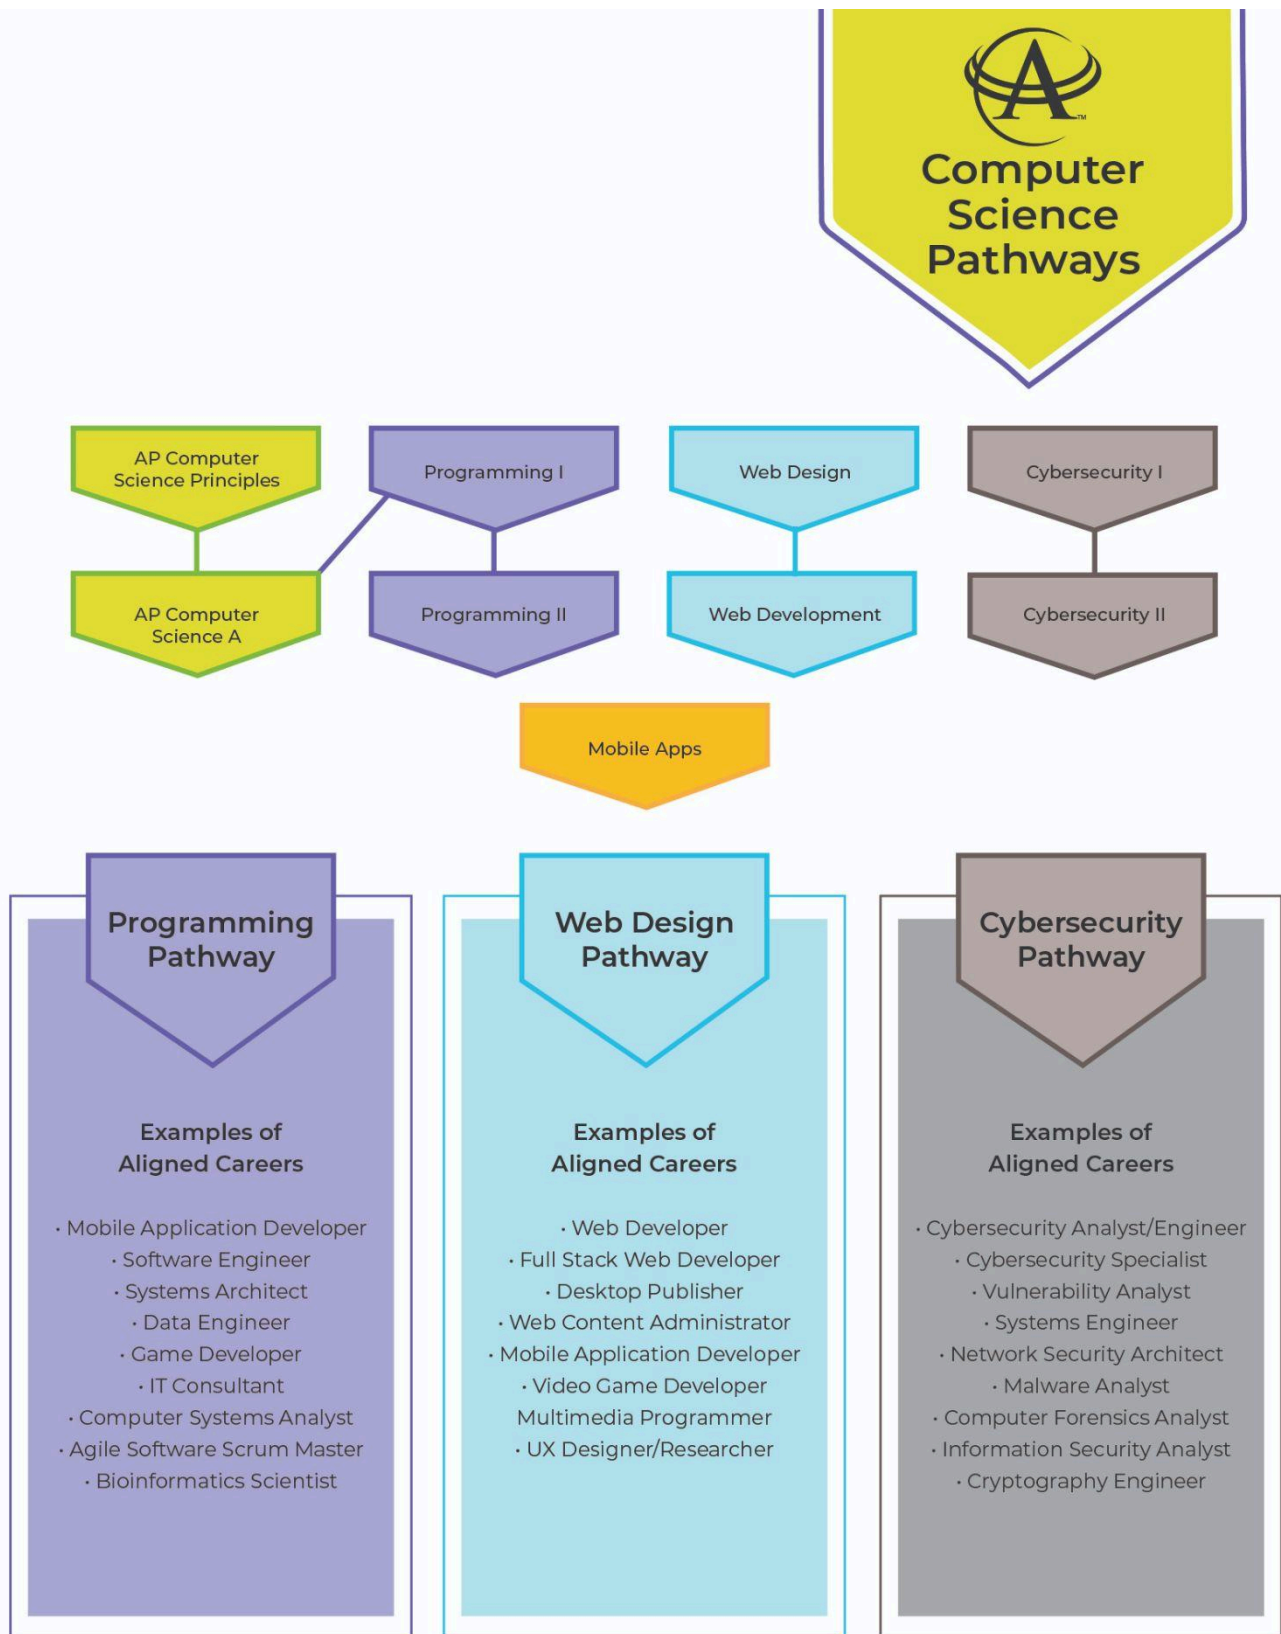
Computer Science Pathways

AP Computer Science Principles

Programming I

Web Design

Cybersecurity I

AP Computer Science A

Programming II

Web Development

Cybersecurity II

Mobile Apps

Programming Pathway

Examples of Aligned Careers

· Mobile Application Developer
· Software Engineer
· Systems Architect
· Data Engineer
· Game Developer
· IT Consultant
· Computer Systems Analyst
· Agile Software Scrum Master
· Bioinformatics Scientist

Web Design Pathway

Examples of Aligned Careers

· Web Developer
· Full Stack Web Developer
· Desktop Publisher
· Web Content Administrator
· Mobile Application Developer
· Video Game Developer
Multimedia Programmer
· UX Designer/Researcher

Cybersecurity Pathway

Examples of Aligned Careers

· Cybersecurity Analyst/Engineer
· Cybersecurity Specialist
· Vulnerability Analyst
· Systems Engineer
· Network Security Architect
· Malware Analyst
· Computer Forensics Analyst
· Information Security Analyst
· Cryptography Engineer